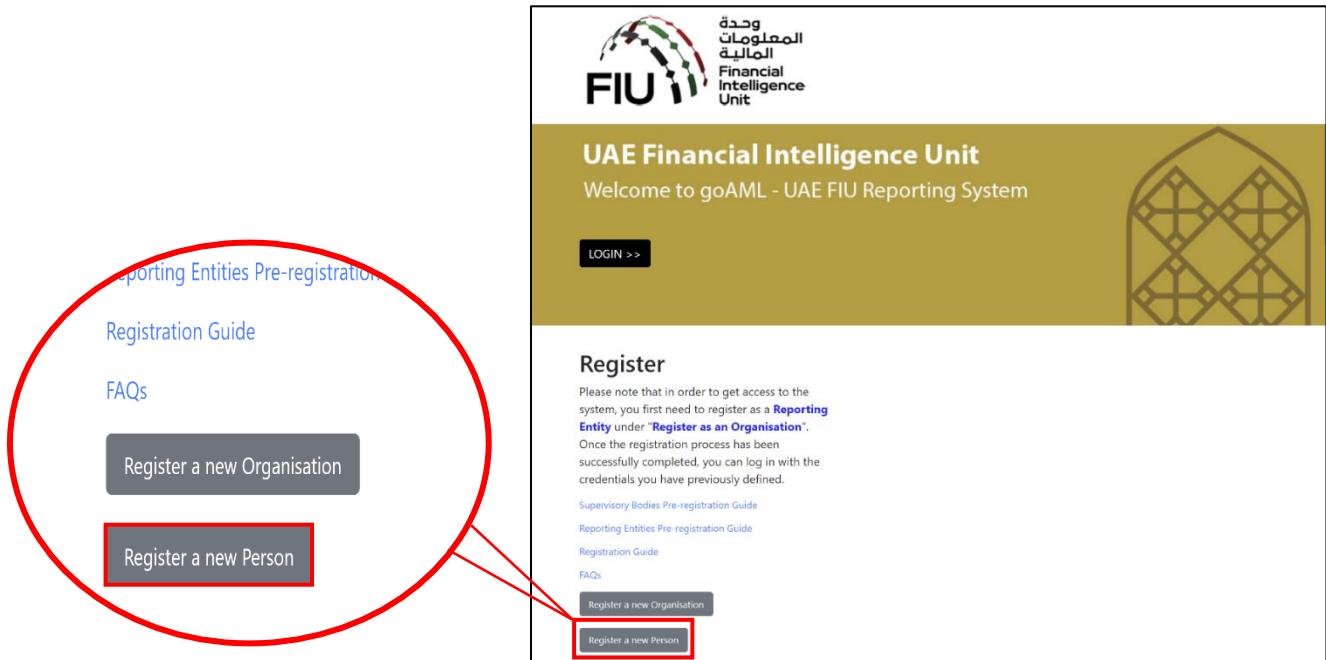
eporting Entities Pre-registration

Registration Guide

FAQs

Register a new Organisation

Register a new Person

وحدة المعلومات المالية

FIU

Financial Intelligence Unit

UAE Financial Intelligence Unit

Welcome to goAML - UAE FIU Reporting System

LOGIN >>

Register

Please note that in order to get access to the system, you first need to register as a **Reporting Entity** under "**Register as an Organisation**". Once the registration process has been successfully completed, you can log in with the credentials you have previously defined.

Supervisory Bodies Pre-registration Guide

Reporting Entities Pre-registration Guide

Registration Guide

FAQs

Register a new Organisation

Register a new Person